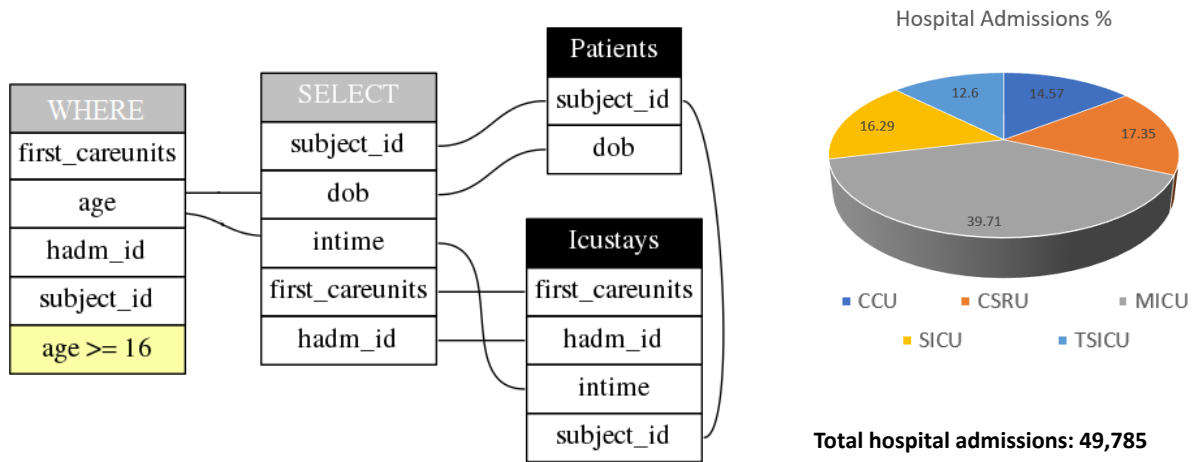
WHERE
first_careunits
age
hadm_id
subject_id
age >= 16

SELECT
subject_id
dob
intime
first_careunits
hadm_id

Patients
subject_id
dob

Icustays
first_careunits
hadm_id
intime
subject_id

Hospital Admissions %

14.57
17.35
39.71
16.29
12.6

CCU
CSRU
MICU
SICU
TSICU

Total hospital admissions: 49,785